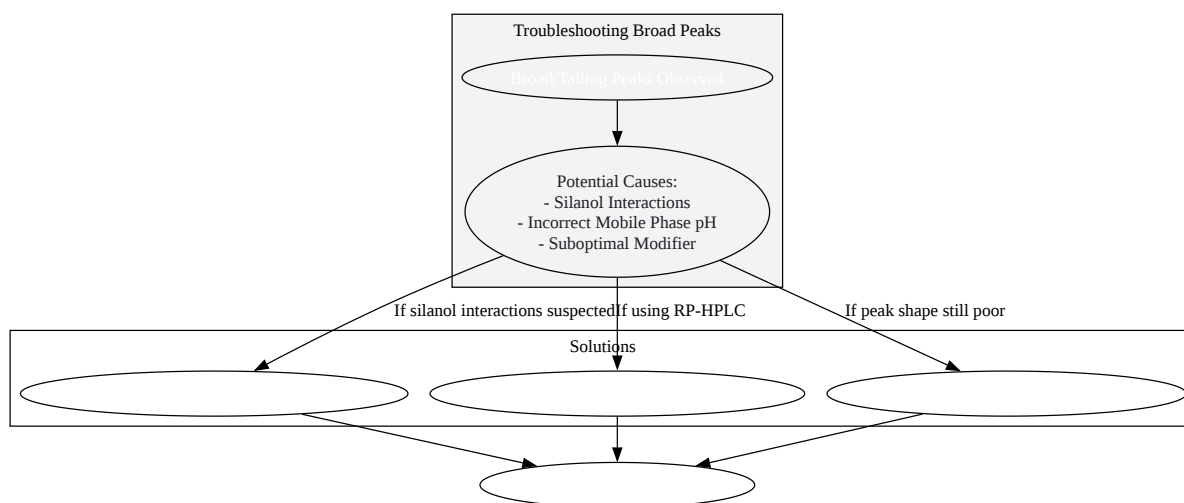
Troubleshooting Broad Peaks

Broad/Tailing Peaks Observed

Potential Causes:
- Silanol Interactions
- Incorrect Mobile Phase pH
- Suboptimal Modifier

If silanol interactions suspected

If using RP-HPLC

If peak shape still poor

Solutions